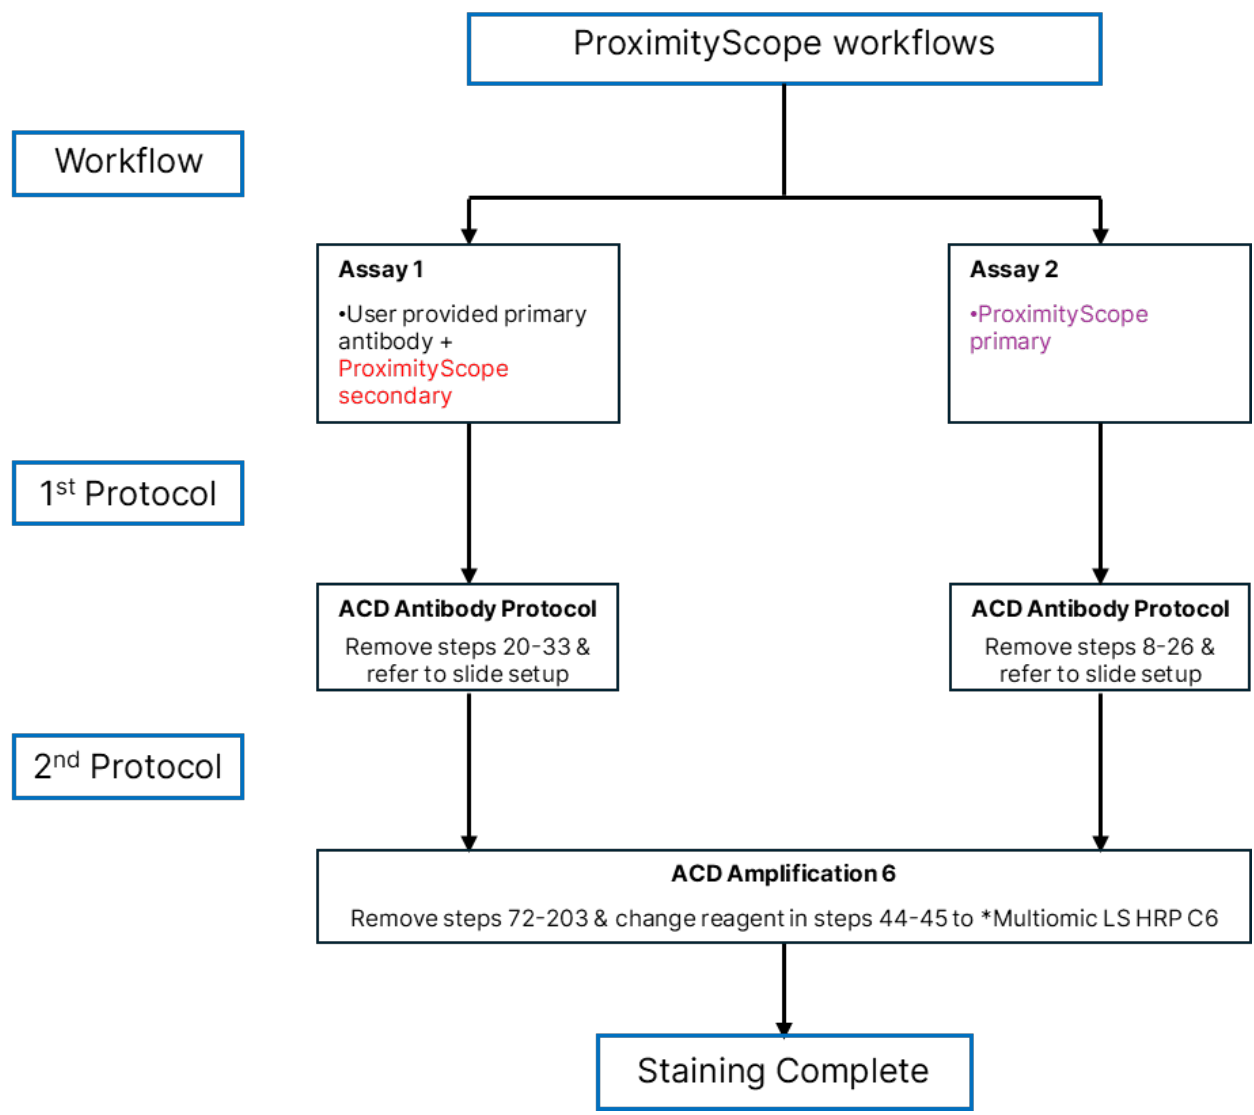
ProximityScope workflows

Workflow

Assay 1

•User provided primary antibody + ProximityScope secondary

Assay 2

•ProximityScope primary

1$^{st}$ Protocol

ACD Antibody Protocol

Remove steps 20-33 & refer to slide setup

ACD Antibody Protocol

Remove steps 8-26 & refer to slide setup

2$^{nd}$ Protocol

ACD Amplification 6

Remove steps 72-203 & change reagent in steps 44-45 to *Multiomic LS HRP C6

Staining Complete